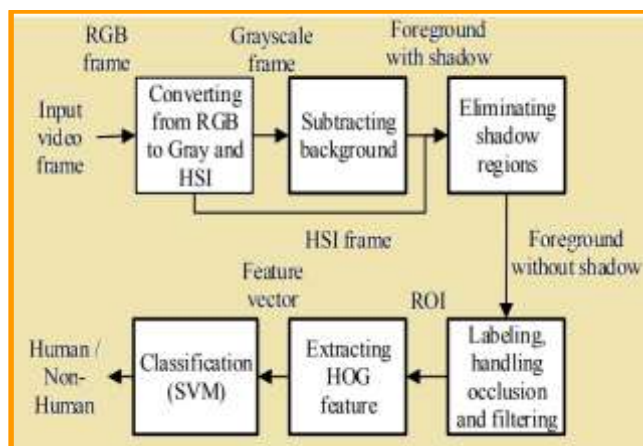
RGB frame

Grayscale frame

Foreground with shadow

Input video frame

Converting from RGB to Gray and HSI

Subtracting background

Eliminating shadow regions

HSI frame

Foreground without shadow

Feature vector

ROI

Human / Non-Human

Classification (SVM)

Extracting HOG feature

Labeling, handling occlusion and filtering